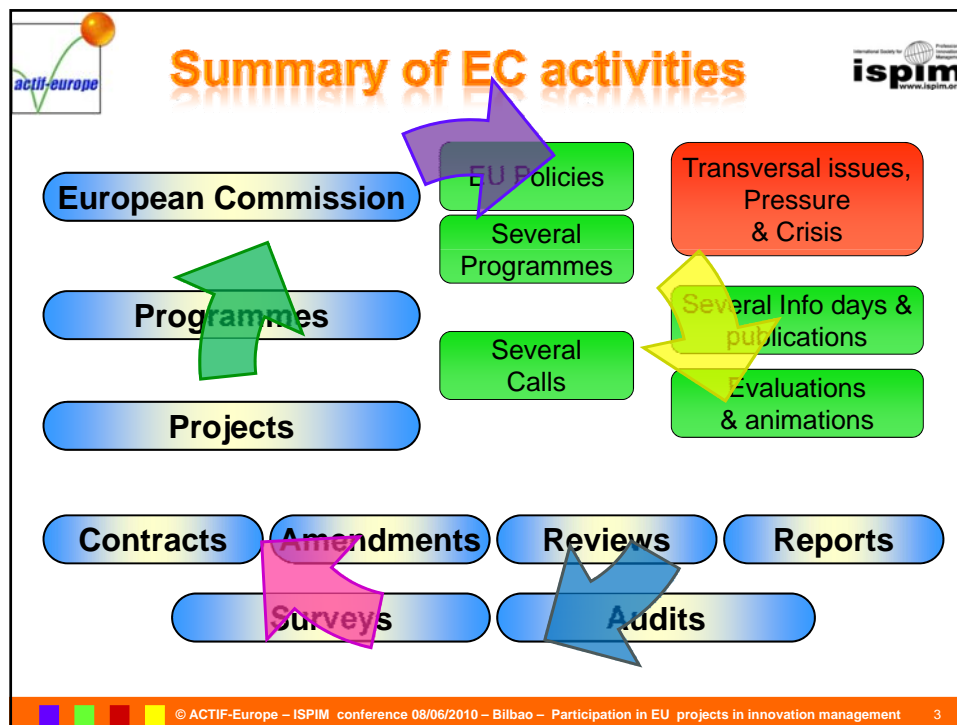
actif-europe

Summary of EC activities

ispim
www.ispim.org

European Commission

EU Policies

Several Programmes

Transversal issues, Pressure & Crisis

Programmes

Several Info days & publications

Several Calls

Evaluations & animations

Projects

Contracts

Amendments

Reviews

Reports

Surveys

Audits

© ACTIF-Europe – ISPIM conference 08/06/2010 – Bilbao – Participation in EU projects in innovation management 3